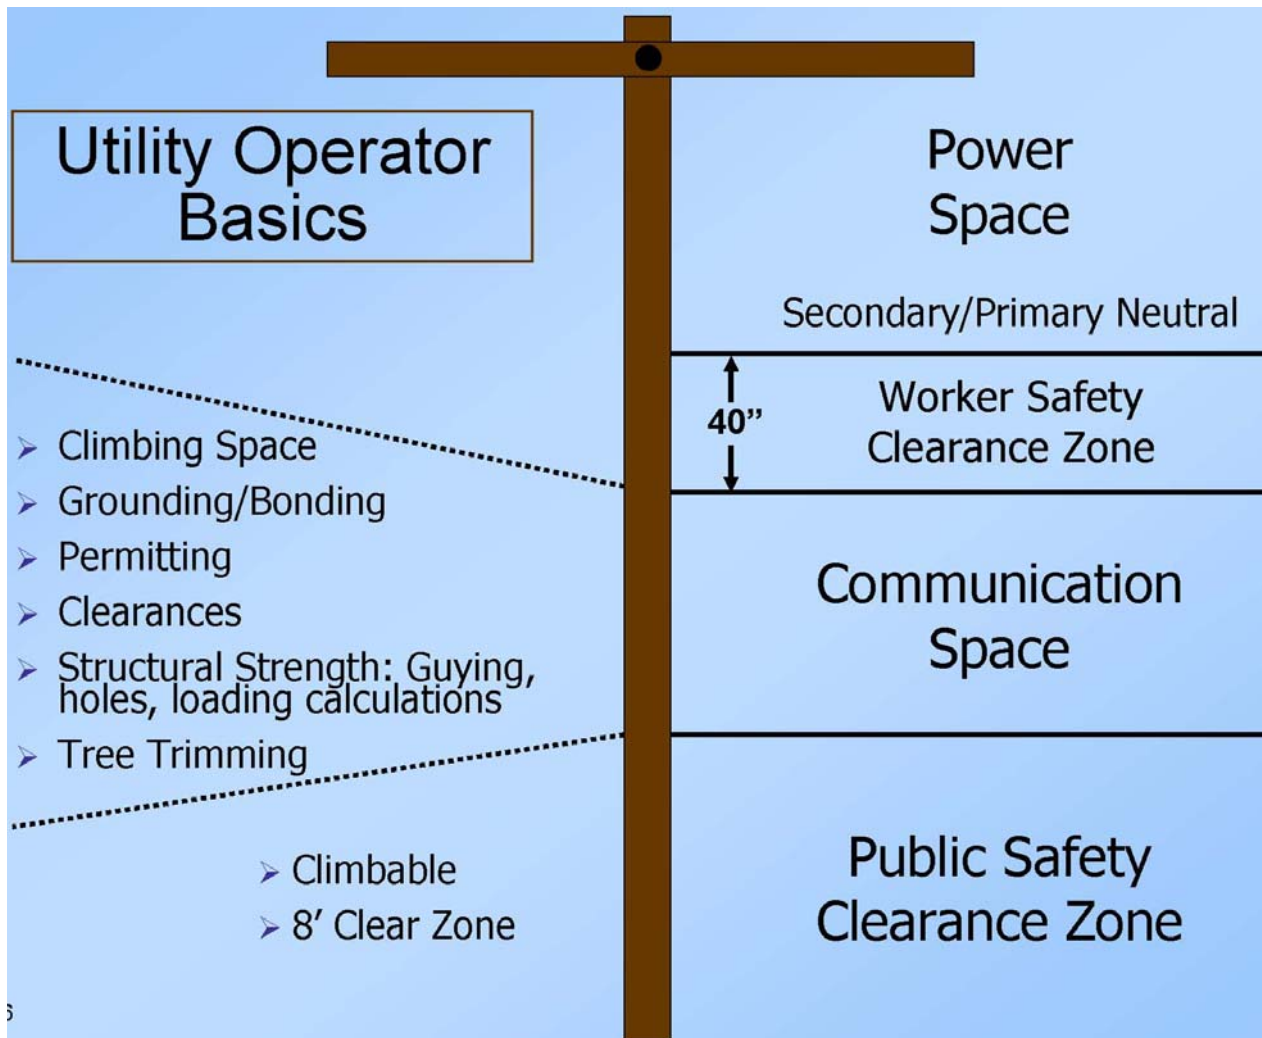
Utility Operator Basics

Power Space

Secondary/Primary Neutral

40"

Worker Safety Clearance Zone

- Climbing Space
- Grounding/Bonding
- Permitting
- Clearances
- Structural Strength: Guying, holes, loading calculations
- Tree Trimming

Communication Space

- Climbable
- 8' Clear Zone

Public Safety Clearance Zone

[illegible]